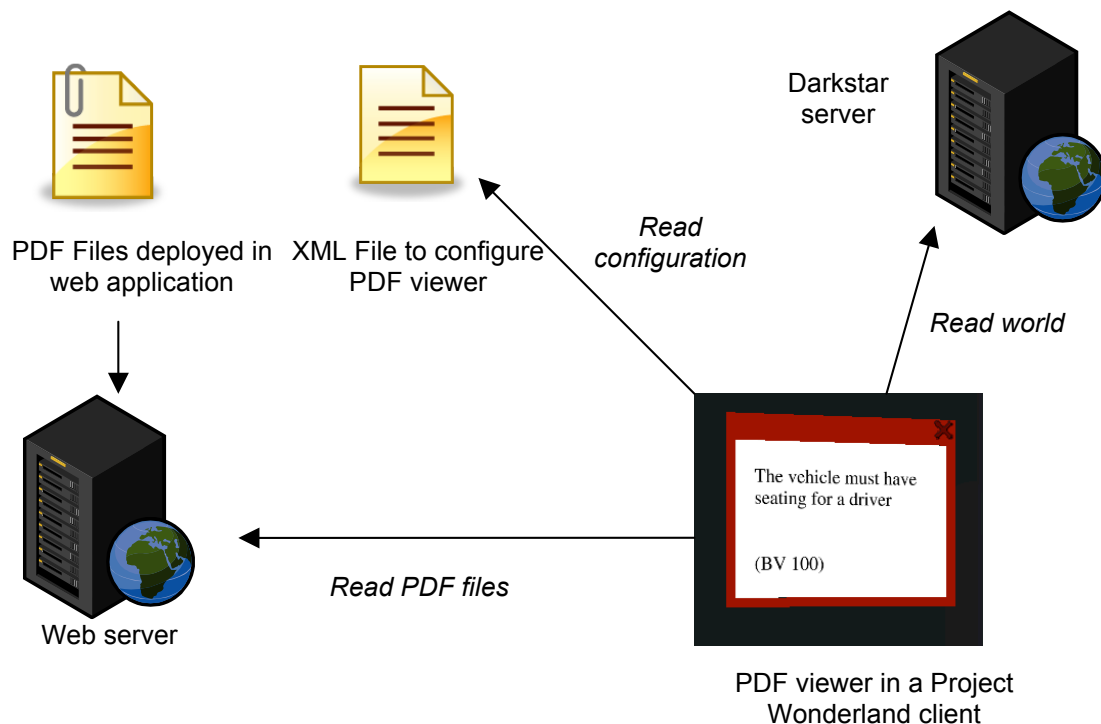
Darkstar server

PDF Files deployed in web application

XML File to configure PDF viewer

Read configuration

Read world

The vehicle must have seating for a driver

(BV 100)

Read PDF files

Web server

PDF viewer in a Project Wonderland client